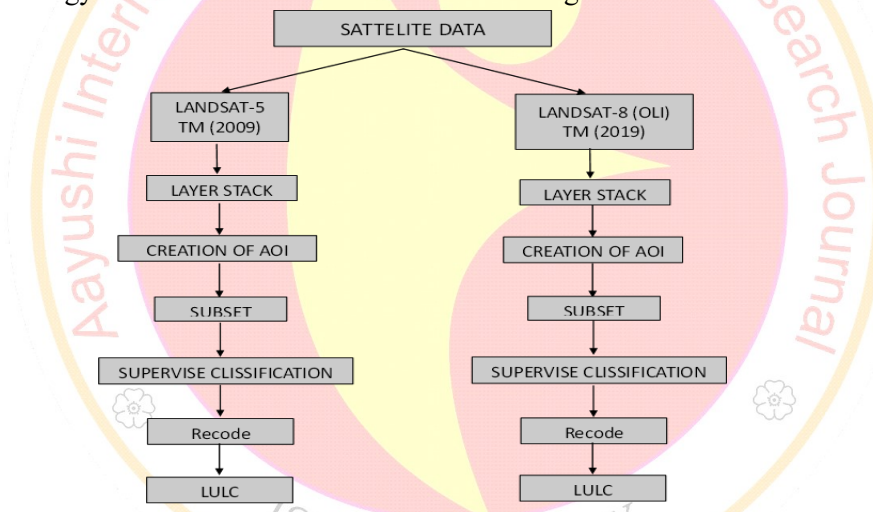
SATTELITE DATA

LANDSAT-5 TM (2009)

LAYER STACK

CREATION OF AOI

SUBSET

SUPERVISE CLISSIFICATION

Recode

LULC

LANDSAT-8 (OLI) TM (2019)

LAYER STACK

CREATION OF AOI

SUBSET

SUPERVISE CLISSIFICATION

Recode

LULC

Aayushi International Interdisciplinary Research Journal